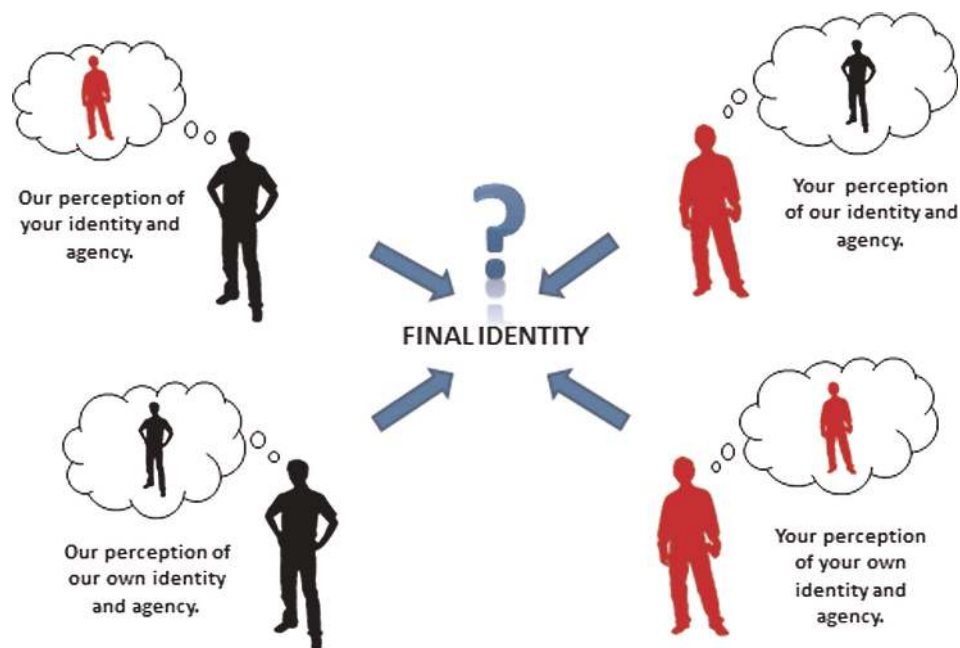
Our perception of your identity and agency.

Your perception of our identity and agency.

?

FINAL IDENTITY

Our perception of our own identity and agency.

Your perception of your own identity and agency.